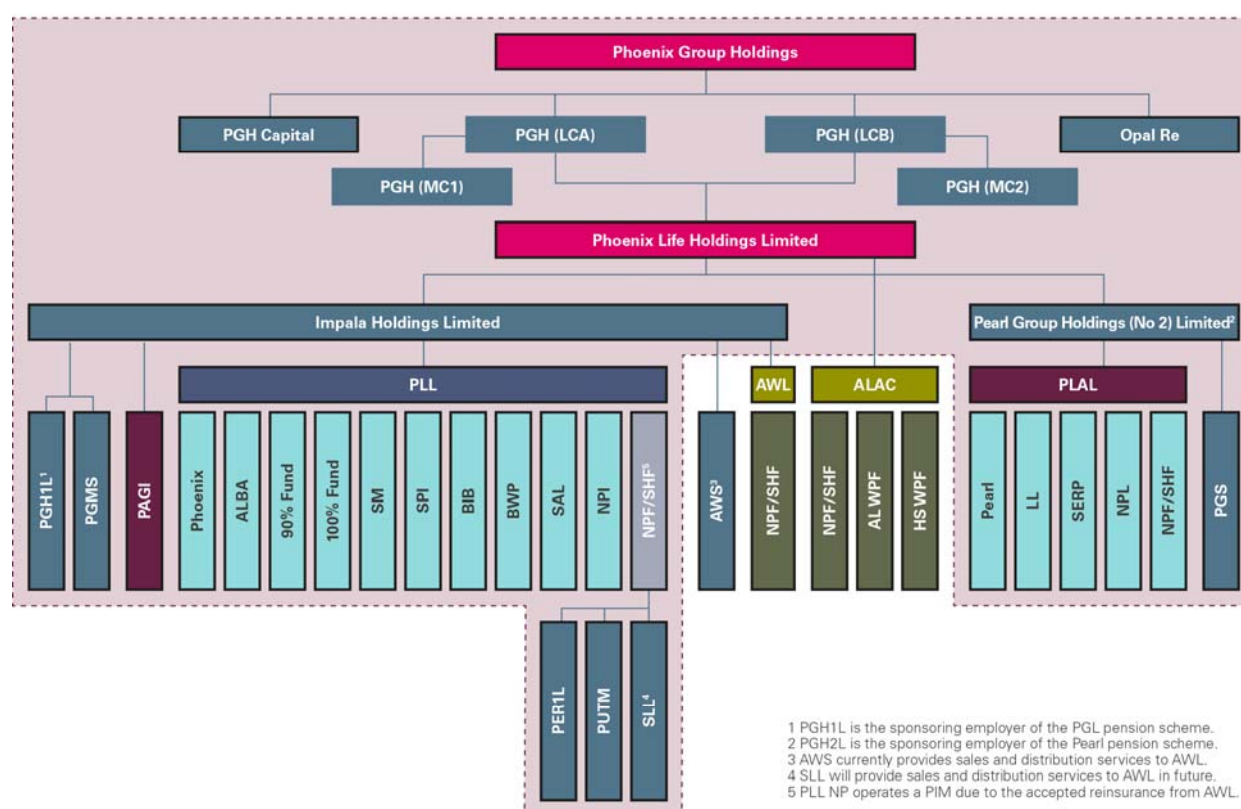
Phoenix Group Holdings

PGH Capital

PGH (LCA)

PGH (LCB)

Opal Re

PGH (MC1)

PGH (MC2)

Phoenix Life Holdings Limited

Impala Holdings Limited

Pearl Group Holdings (No 2) Limited²

PLL

AWL

ALAC

PLAL

PGH1L¹

PGMS

PAGI

Phoenix

ALBA

90% Fund

100% Fund

SM

SPI

BIB

BWP

SAL

NPI

NPF/SHF⁵

AWS³

NPF/SHF

NPF/SHF

AL WPF

HS WPF

Pearl

LL

SERP

NPL

NPF/SHF

PGS

PER1L

PUTM

SLL⁴

1 PGH1L is the sponsoring employer of the PGL pension scheme.
2 PGH2L is the sponsoring employer of the Pearl pension scheme.
3 AWS currently provides sales and distribution services to AWL.
4 SLL will provide sales and distribution services to AWL in future.
5 PLL NP operates a PIM due to the accepted reinsurance from AWL.